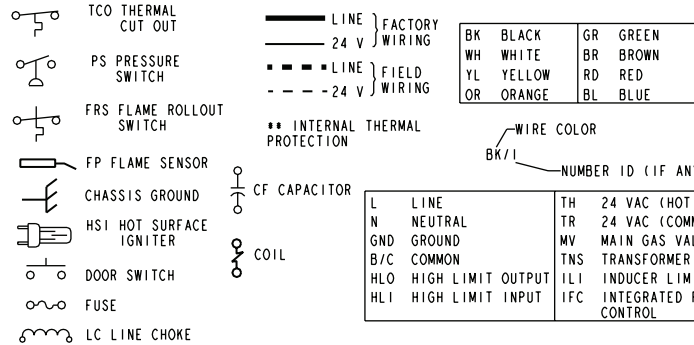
TCO THERMAL CUT OUT

PS PRESSURE SWITCH

FRS FLAME ROLLOUT SWITCH

FP FLAME SENSOR

CHASSIS GROUND

HSI HOT SURFACE IGNITER

DOOR SWITCH

FUSE

LC LINE CHOKE

LINE
24 V
FACTORY WIRING

LINE
24 V
FIELD WIRING

** INTERNAL THERMAL PROTECTION

CF CAPACITOR

COIL

| BK | BLACK | GR | GREEN |
|---|---|---|---|
| WH | WHITE | BR | BROWN |
| YL | YELLOW | RD | RED |
| OR | ORANGE | BL | BLUE |

WIRE COLOR
BK/1
NUMBER ID (IF AN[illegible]

| L | LINE | TH | 24 VAC (HOT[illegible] |
|---|---|---|---|
| N | NEUTRAL | TR | 24 VAC (COMM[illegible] |
| GND | GROUND | MV | MAIN GAS VAL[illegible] |
| B/C | COMMON | TNS | TRANSFORMER |
| HLO | HIGH LIMIT OUTPUT | ILI | INDUCER LIM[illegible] |
| HLI | HIGH LIMIT INPUT | IFC | INTEGRATED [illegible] CONTROL |